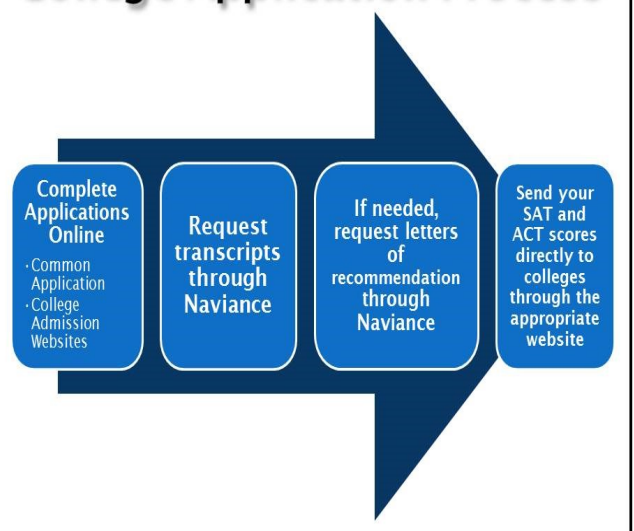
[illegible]

Complete Applications Online

- Common Application
- College Admission Websites

Request transcripts through Naviance

If needed, request letters of recommendation through Naviance

Send your SAT and ACT scores directly to colleges through the appropriate website